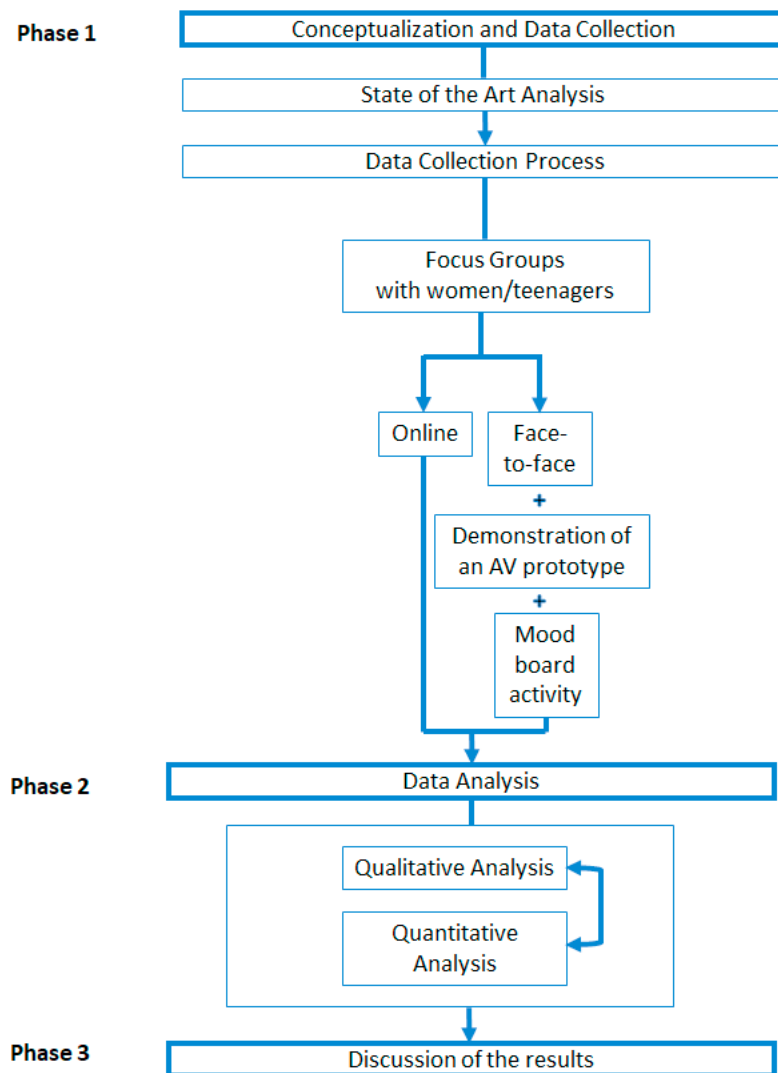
Phase 1

Conceptualization and Data Collection

State of the Art Analysis

Data Collection Process

Focus Groups with women/teenagers

Online

Face-to-face

+

Demonstration of an AV prototype

+

Mood board activity

Phase 2

Data Analysis

Qualitative Analysis

Quantitative Analysis

Phase 3

Discussion of the results